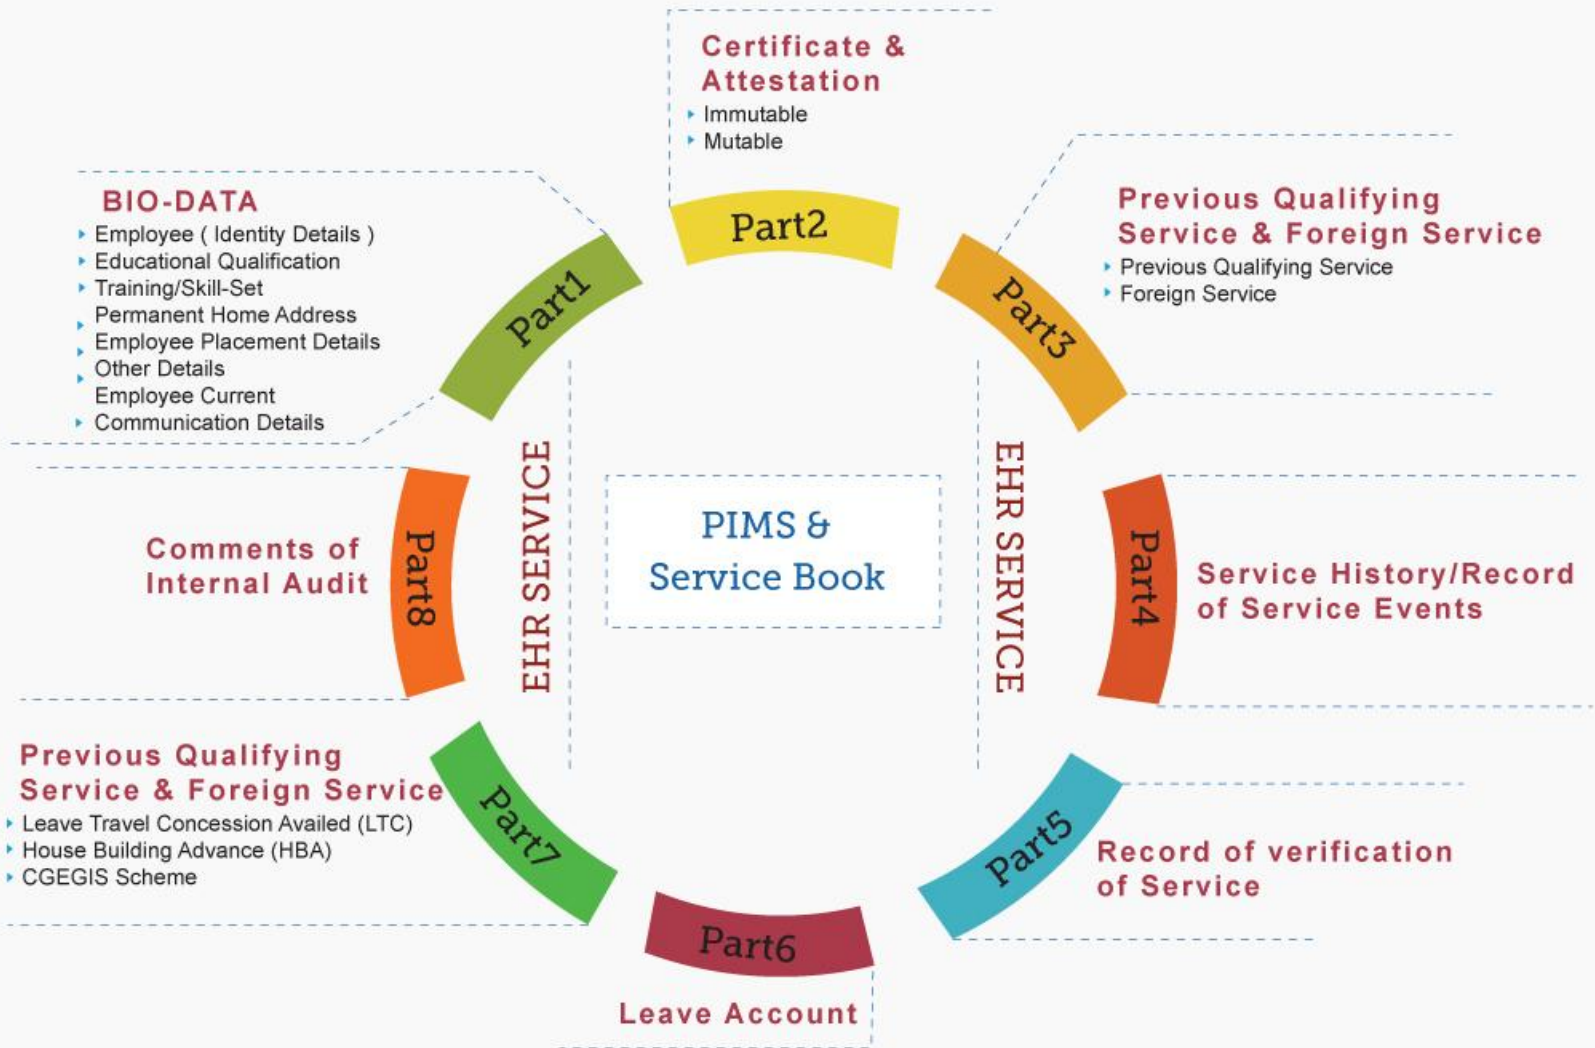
Certificate & Attestation
Immutable
Mutable

BIO-DATA
Employee ( Identity Details )
Educational Qualification
Training/Skill-Set
Permanent Home Address
Employee Placement Details
Other Details
Employee Current
Communication Details

Part2

Previous Qualifying Service & Foreign Service
Previous Qualifying Service
Foreign Service

Part1

Part3

Comments of Internal Audit

Part8

EHR SERVICE

PIMS & Service Book

EHR SERVICE

Part4

Service History/Record of Service Events

Previous Qualifying Service & Foreign Service
Leave Travel Concession Availed (LTC)
House Building Advance (HBA)
CGEGIS Scheme

Part7

Part5

Record of verification of Service

Part6

Leave Account